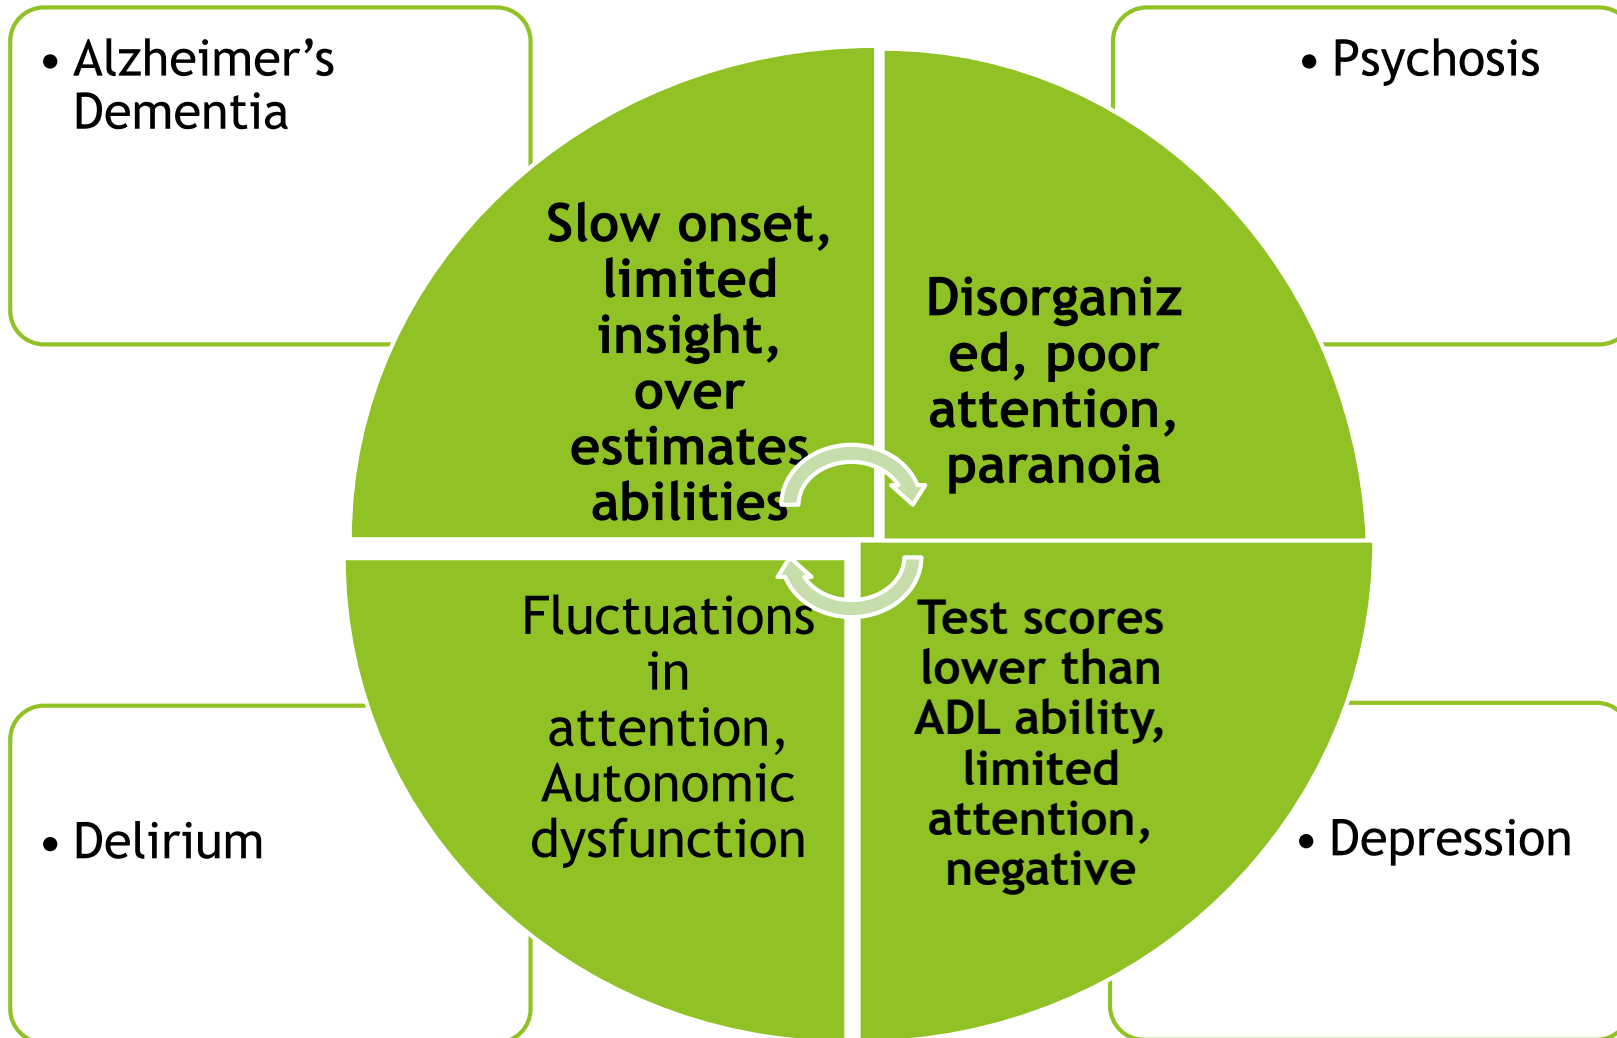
• Alzheimer’s Dementia

Slow onset, limited insight, over estimates abilities

• Psychosis

Disorganiz ed, poor attention, paranoia

• Delirium

Fluctuations in attention, Autonomic dysfunction

Test scores lower than ADL ability, limited attention, negative

• Depression